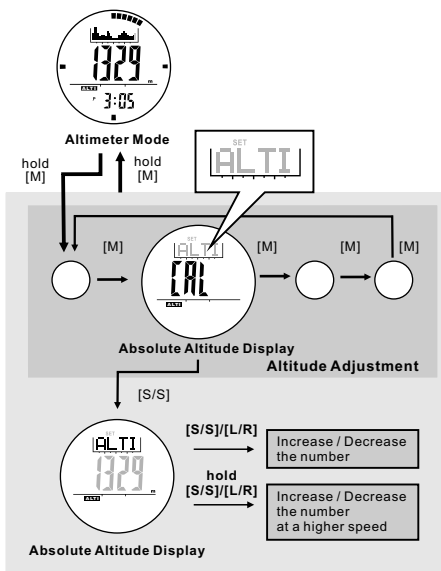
1329
m
ALTI
3:05
Altimeter Mode
hold
[M]
hold
[M]
SET
ALTI
[M]
[M]
[M]
[M]
ALTI
CAL
ALTI
Absolute Altitude Display
Altitude Adjustment
[S/S]
SET
ALTI
1329
ALTI
m
[S/S]/[L/R]
Increase / Decrease the number
hold
[S/S]/[L/R]
Increase / Decrease the number at a higher speed
Absolute Altitude Display